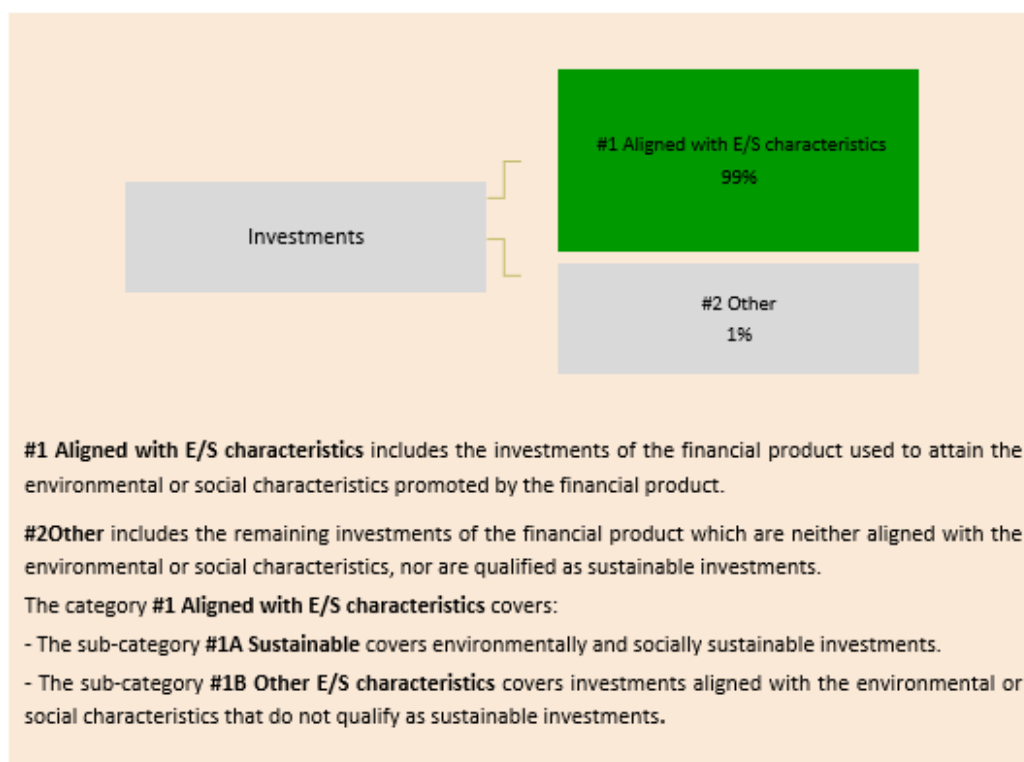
#1 Aligned with E/S characteristics
99%

Investments

#2 Other
1%

**#1 Aligned with E/S characteristics** includes the investments of the financial product used to attain the environmental or social characteristics promoted by the financial product.

**#2Other** includes the remaining investments of the financial product which are neither aligned with the environmental or social characteristics, nor are qualified as sustainable investments.

The category **#1 Aligned with E/S characteristics** covers:

- The sub-category **#1A Sustainable** covers environmentally and socially sustainable investments.

- The sub-category **#1B Other E/S characteristics** covers investments aligned with the environmental or social characteristics that do not qualify as sustainable investments.